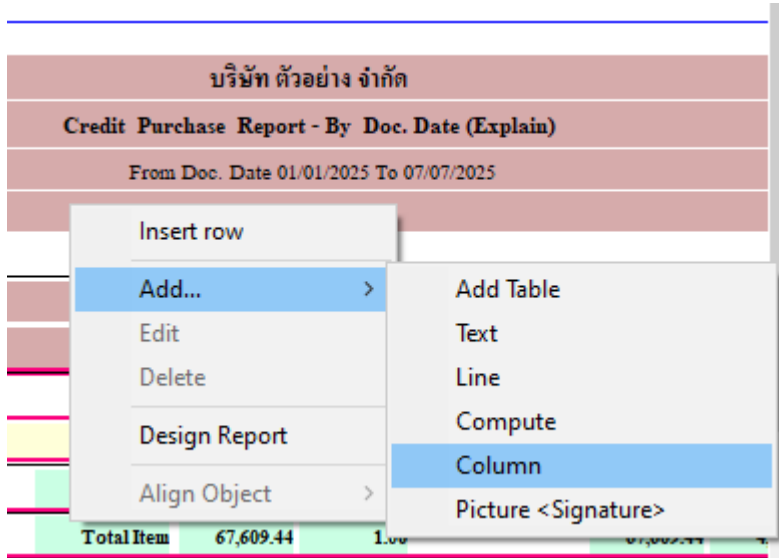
บริษัท ตัวอย่าง จำกัด

Credit Purchase Report - By Doc. Date (Explain)

From Doc. Date 01/01/2025 To 07/07/2025

Insert row

Add... >

Edit

Delete

Design Report

Align Object >

Add Table

Text

Line

Compute

Column

Picture <Signature>

Total Item 67,609.44 1.00 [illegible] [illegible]